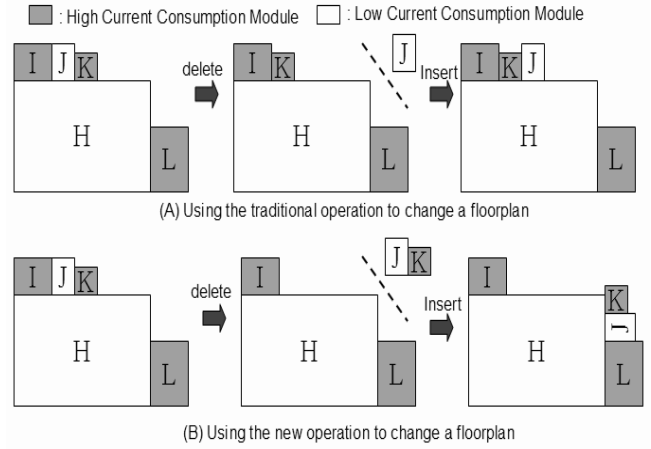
: High Current Consumption Module : Low Current Consumption Module

I J K H L delete I K H L J Insert I K J H L

(A) Using the traditional operation to change a floorplan

I J K H L delete I H L J K Insert I H K J L

(B) Using the new operation to change a floorplan